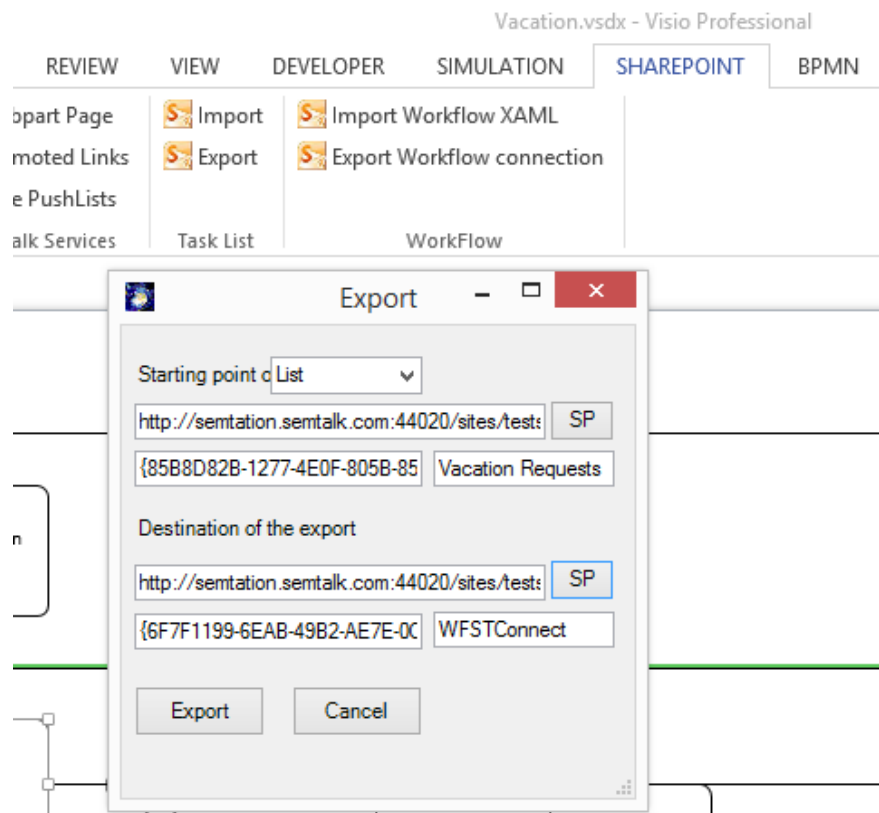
Vacation.vsdx - Visio Professional

REVIEW VIEW DEVELOPER SIMULATION SHAREPOINT BPMN

bpart Page
moted Links
e PushLists
alk Services

Import
Export
Task List

Import Workflow XAML
Export Workflow connection
WorkFlow

Export

Starting point o List

http://semtation.semtalk.com:44020/sites/tests SP

{85B8D82B-1277-4E0F-805B-85 Vacation Requests

Destination of the export

http://semtation.semtalk.com:44020/sites/tests SP

{6F7F1199-6EAB-49B2-AE7E-0C WFSTConnect

Export Cancel

n